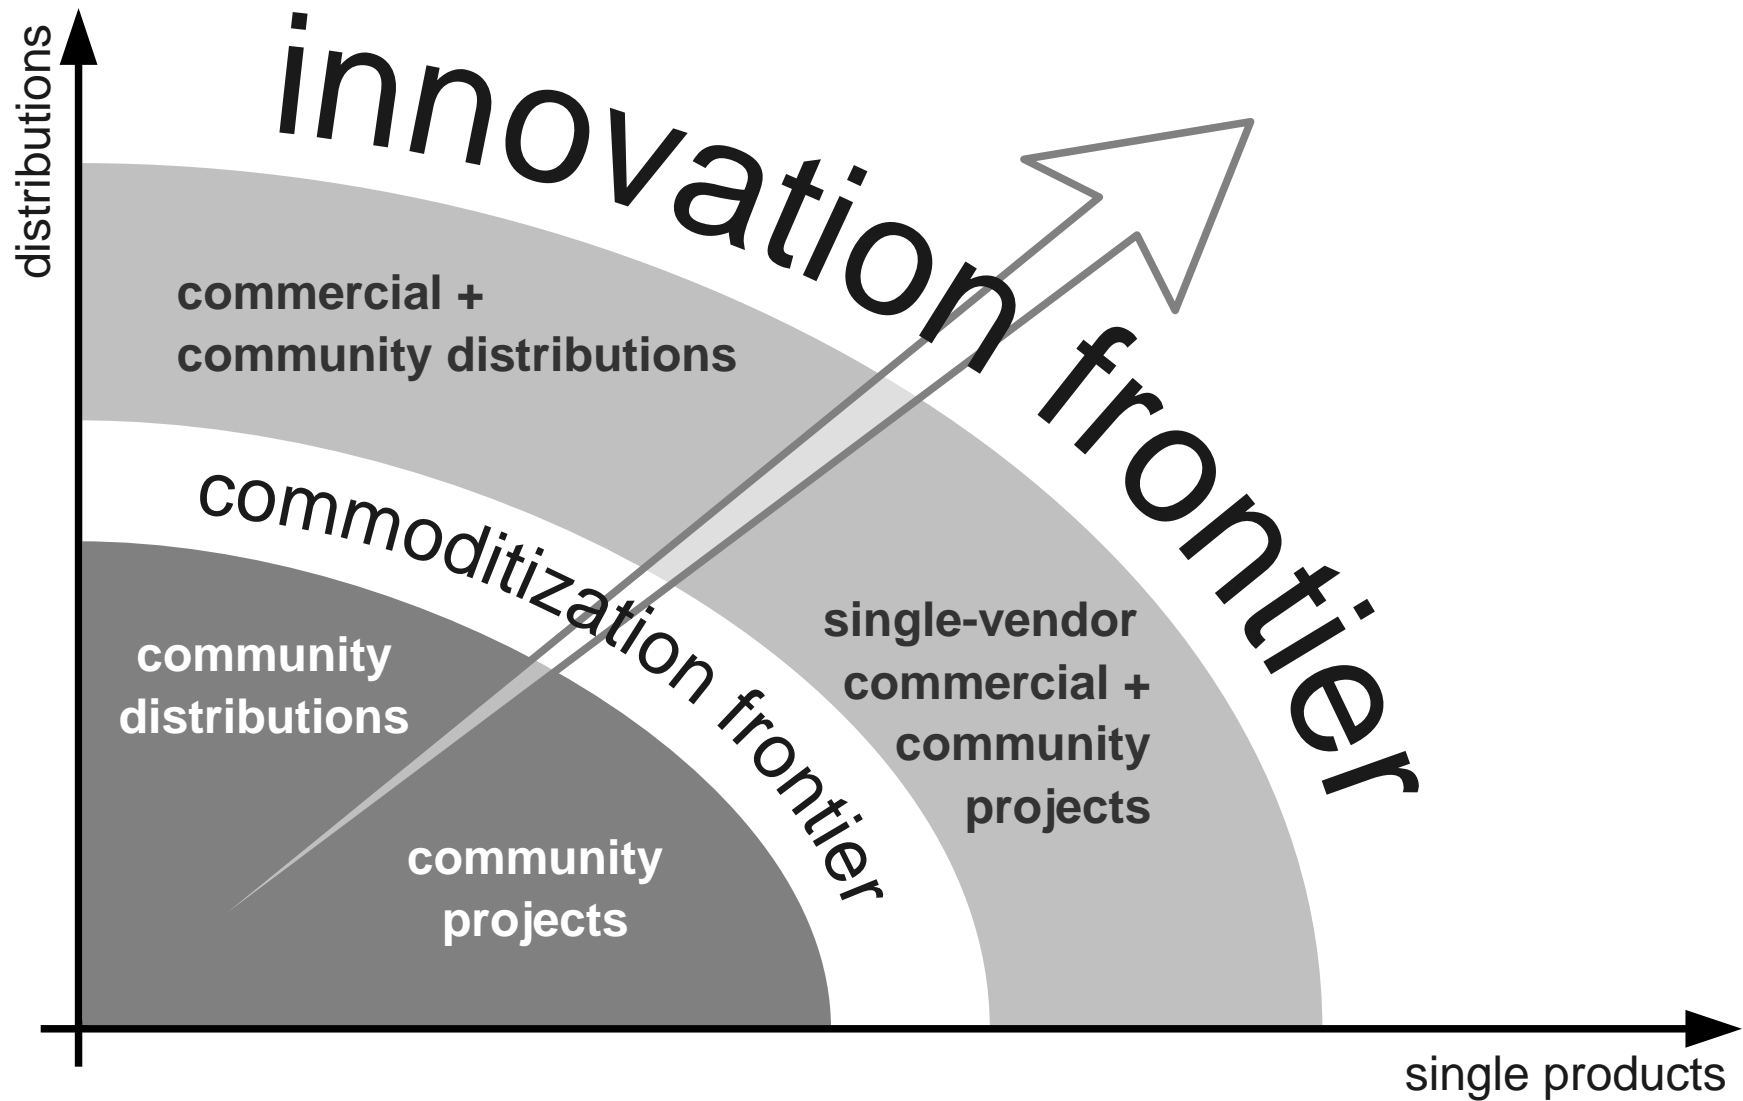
distributions

innovation frontier

commercial + community distributions

commoditization frontier

community distributions

single-vendor commercial + community projects

community projects

single products